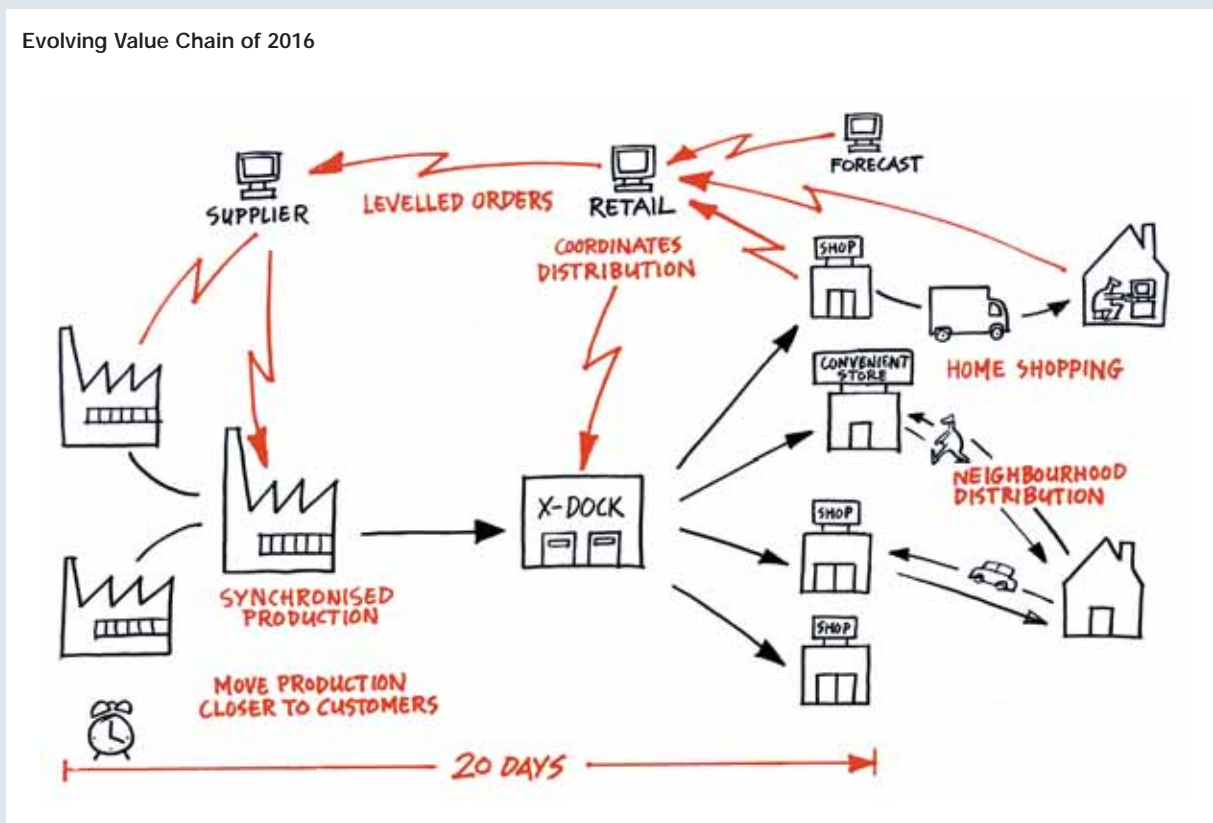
Evolving Value Chain of 2016

FORECAST

SUPPLIER

LEVELLED ORDERS

RETAIL

COORDINATES DISTRIBUTION

SHOP

HOME SHOPPING

CONVENIENT STORE

NEIGHBOURHOOD DISTRIBUTION

X-DOCK

SHOP

SHOP

SYNCHRONISED PRODUCTION

MOVE PRODUCTION CLOSER TO CUSTOMERS

20 DAYS